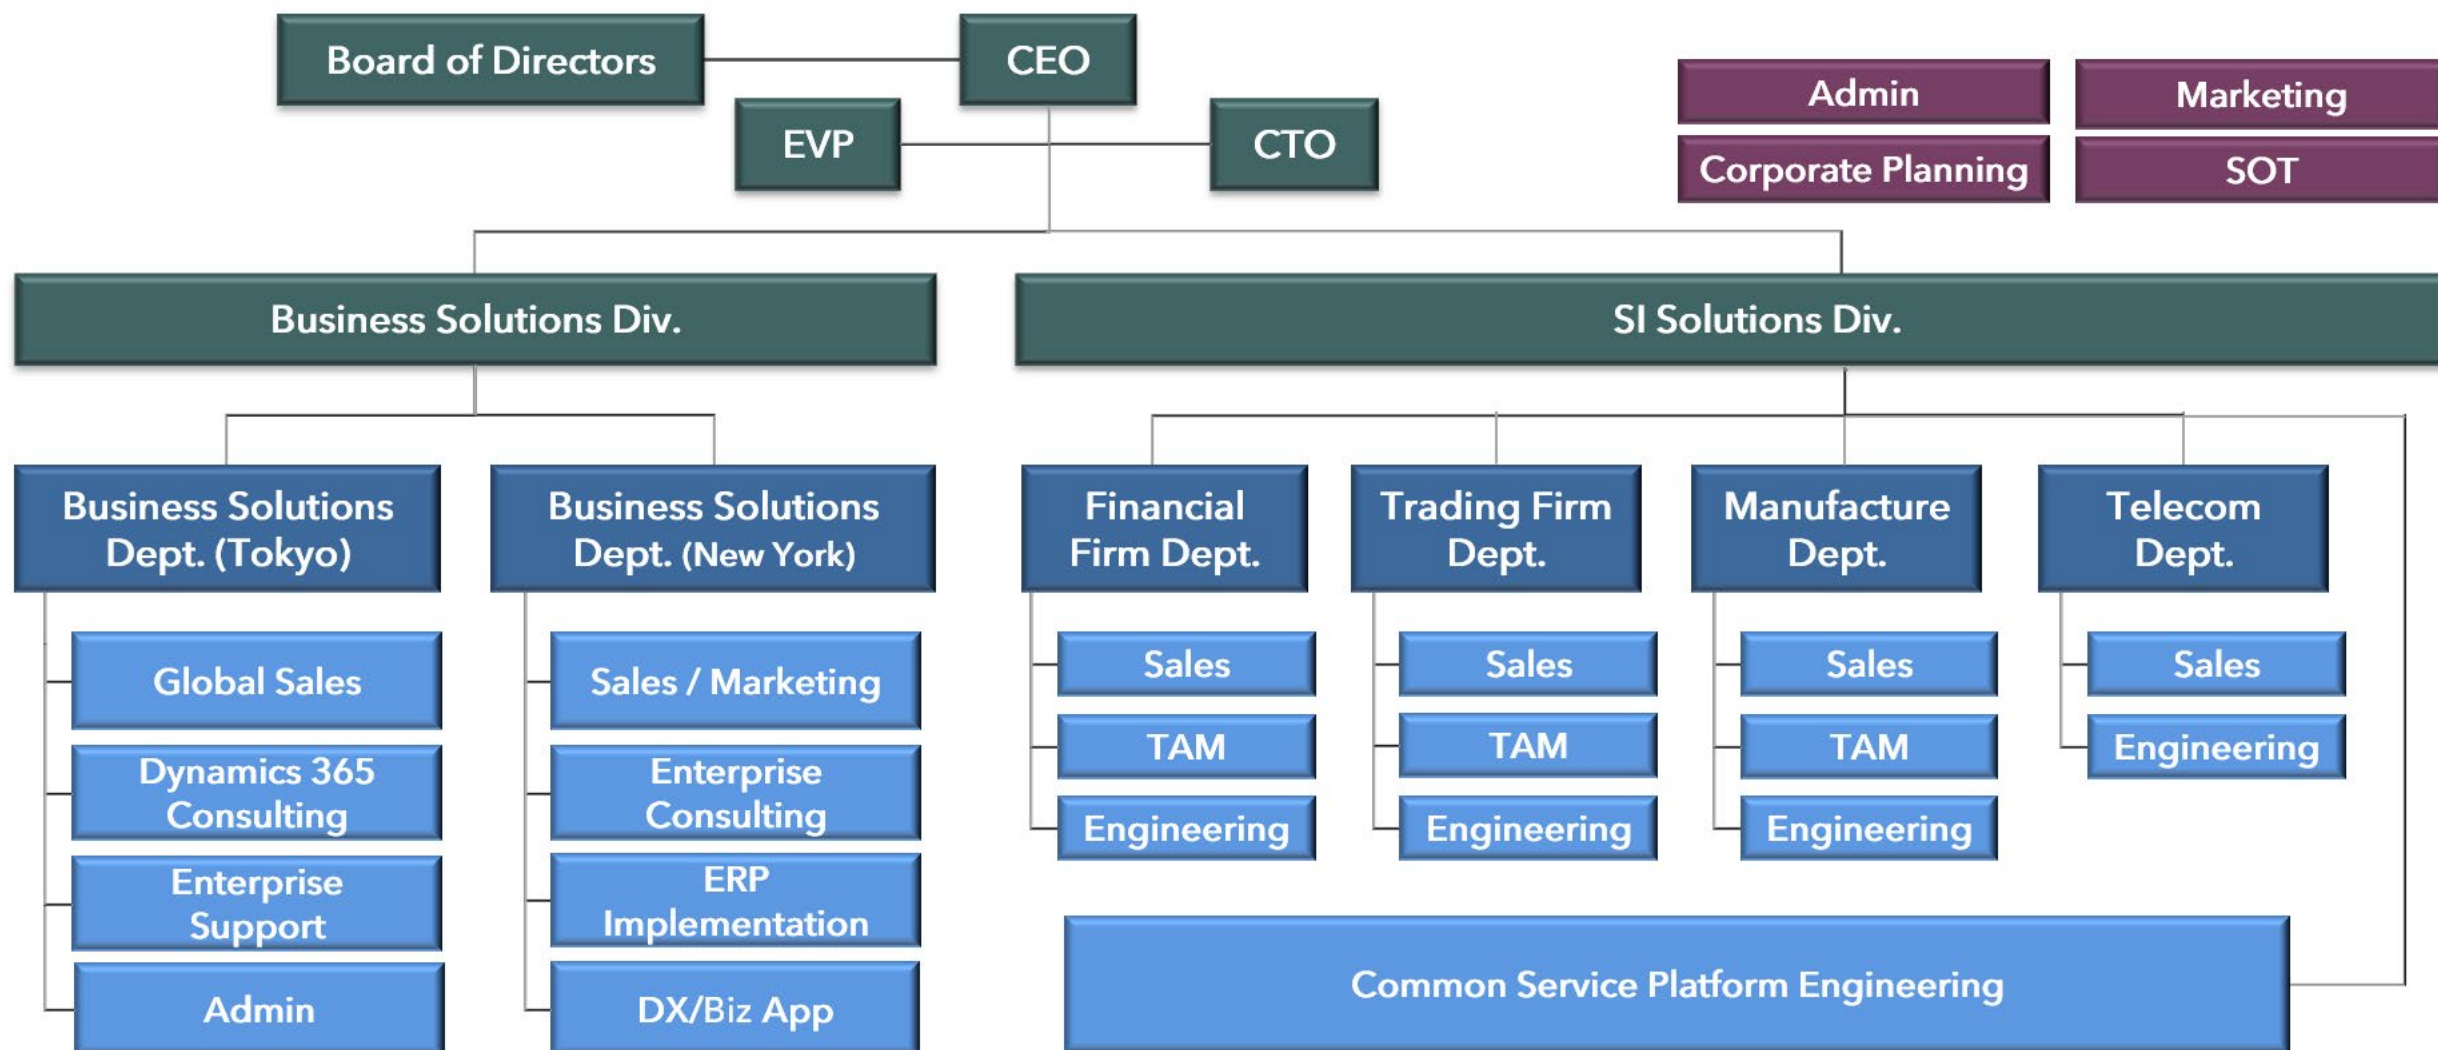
Board of Directors

CEO

EVP

CTO

Admin

Marketing

Corporate Planning

SOT

Business Solutions Div.

SI Solutions Div.

Business Solutions Dept. (Tokyo)

Global Sales

Dynamics 365 Consulting

Enterprise Support

Admin

Business Solutions Dept. (New York)

Sales / Marketing

Enterprise Consulting

ERP Implementation

DX/Biz App

Financial Firm Dept.

Sales

TAM

Engineering

Trading Firm Dept.

Sales

TAM

Engineering

Manufacture Dept.

Sales

TAM

Engineering

Telecom Dept.

Sales

Engineering

Common Service Platform Engineering